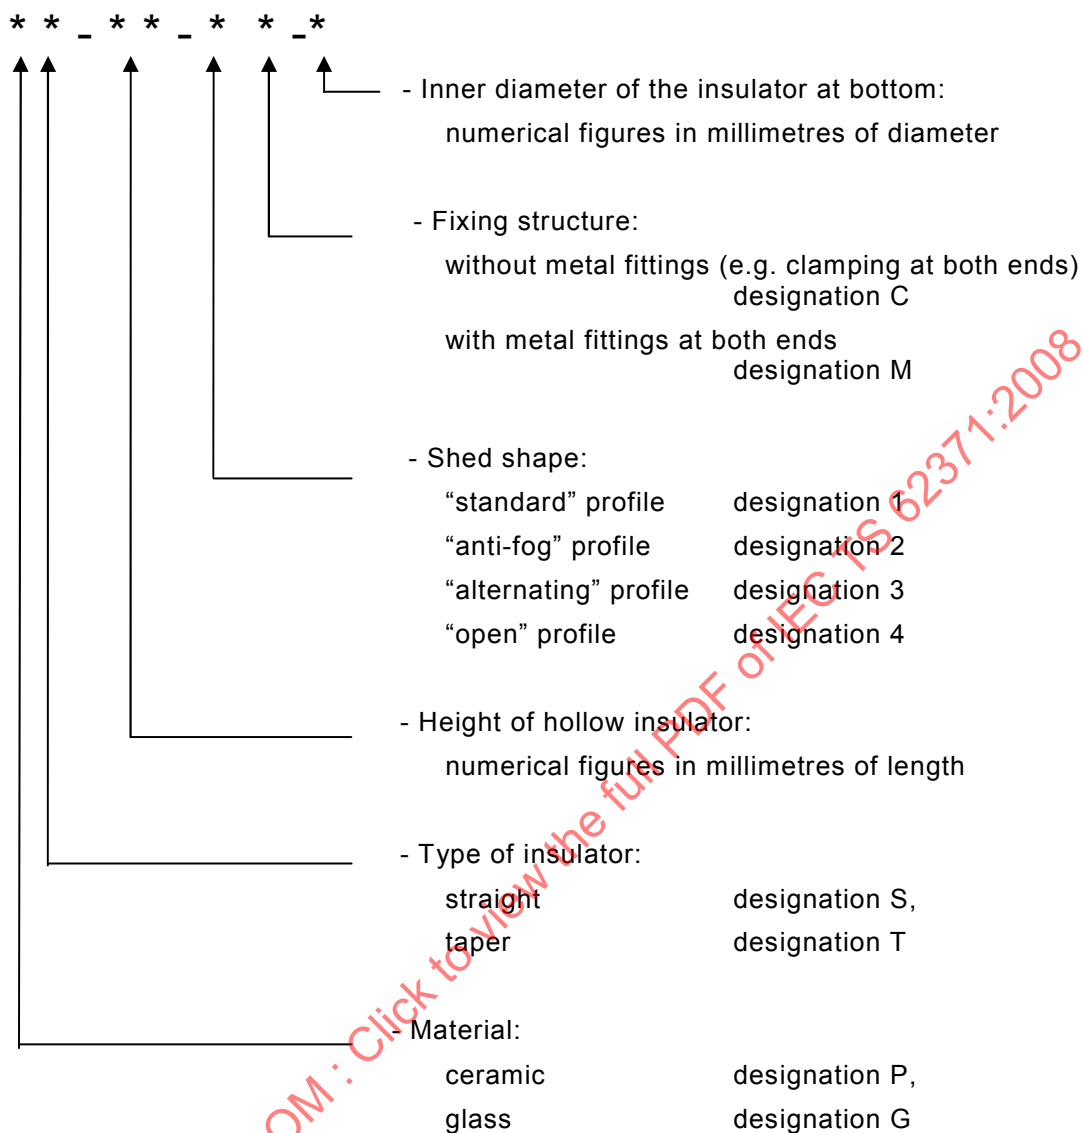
* * - * * - * * -*

- Inner diameter of the insulator at bottom:
numerical figures in millimetres of diameter

- Fixing structure:
without metal fittings (e.g. clamping at both ends) designation C
with metal fittings at both ends designation M

- Shed shape:
“standard” profile designation 1
“anti-fog” profile designation 2
“alternating” profile designation 3
“open” profile designation 4

- Height of hollow insulator:
numerical figures in millimetres of length

- Type of insulator:
straight designation S,
taper designation T

- Material:
ceramic designation P,
glass designation G

OM : Click to view the full PDF of IEC TS 62371:2008